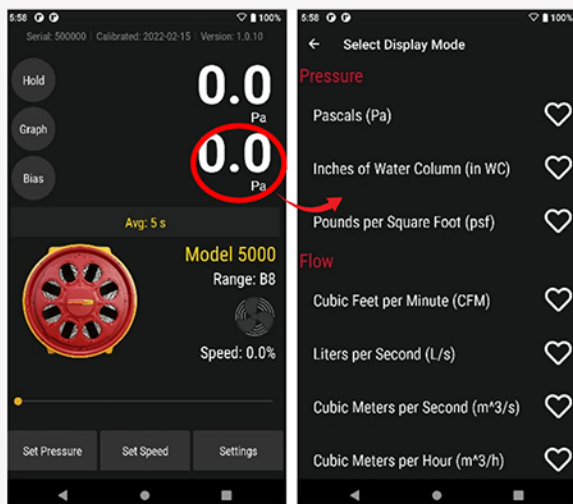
5:58 100%
Serial: 500000 | Calibrated: 2022-02-15 | Version: 1.0.10
Hold
0.0
Pa
Graph
0.0
Bias
Pa
Avg: 5 s
Model 5000
Range: B8
Speed: 0.0%
Set Pressure
Set Speed
Settings

5:58 100%
Select Display Mode
Pressure
Pascals (Pa)
Inches of Water Column (in WC)
Pounds per Square Foot (psf)
Flow
Cubic Feet per Minute (CFM)
Liters per Second (L/s)
Cubic Meters per Second (m^3/s)
Cubic Meters per Hour (m^3/h)